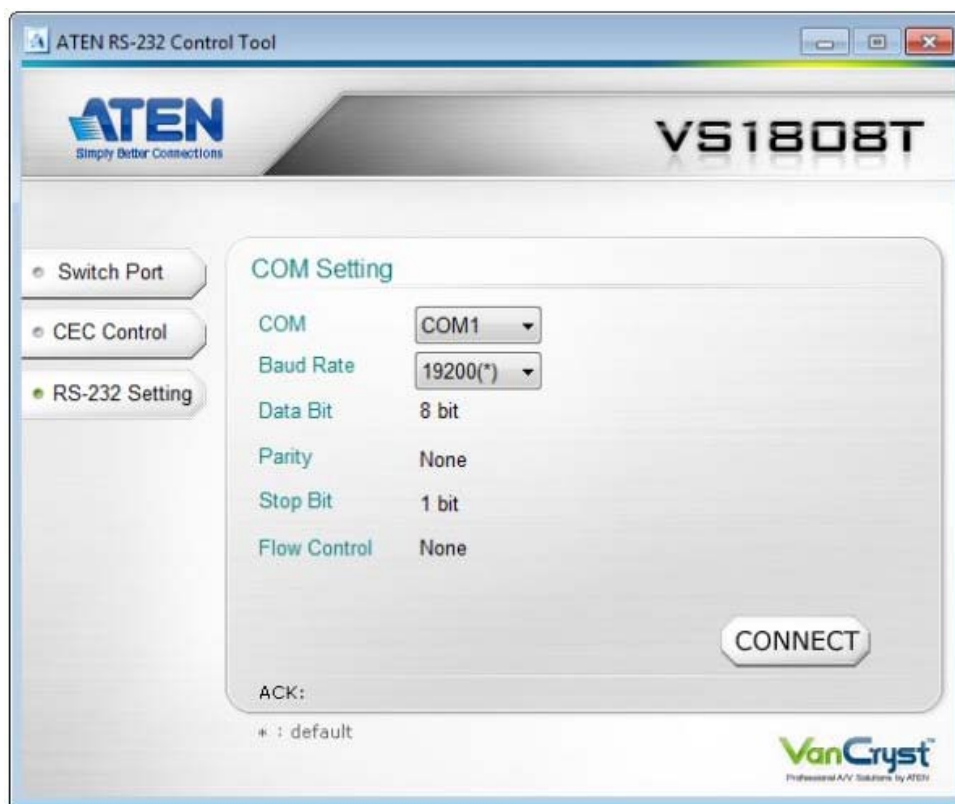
ATEN RS-232 Control Tool

ATEN
Simply Better Connections

VS1808T

Switch Port
CEC Control
RS-232 Setting

COM Setting

| COM | COM1 |
|---|---|
| Baud Rate | 19200(*) |
| Data Bit | 8 bit |
| Parity | None |
| Stop Bit | 1 bit |
| Flow Control | None |

CONNECT

ACK:

* : default

VanCryst
Professional A/V Solutions by ATEN